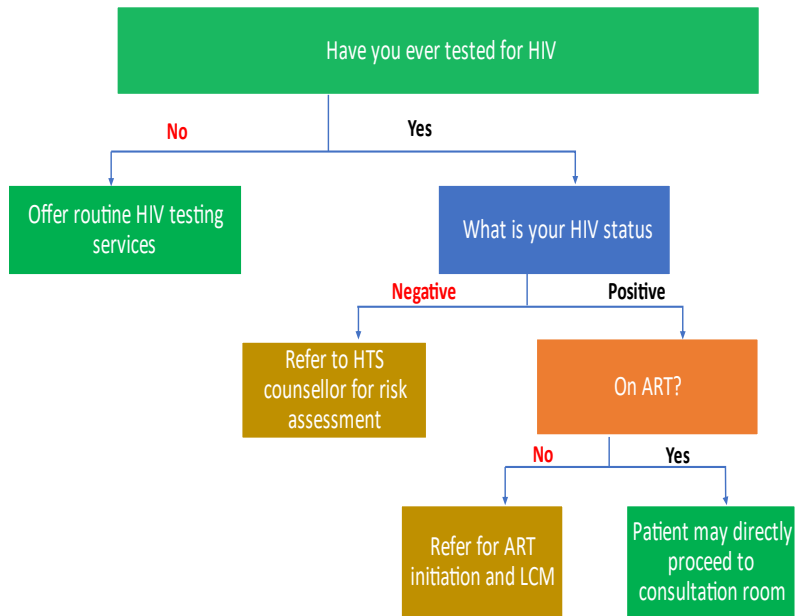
Have you ever tested for HIV

No

Yes

Offer routine HIV testing services

What is your HIV status

Negative

Positive

Refer to HTS counsellor for risk assessment

On ART?

No

Yes

Refer for ART initiation and LCM

Patient may directly proceed to consultation room